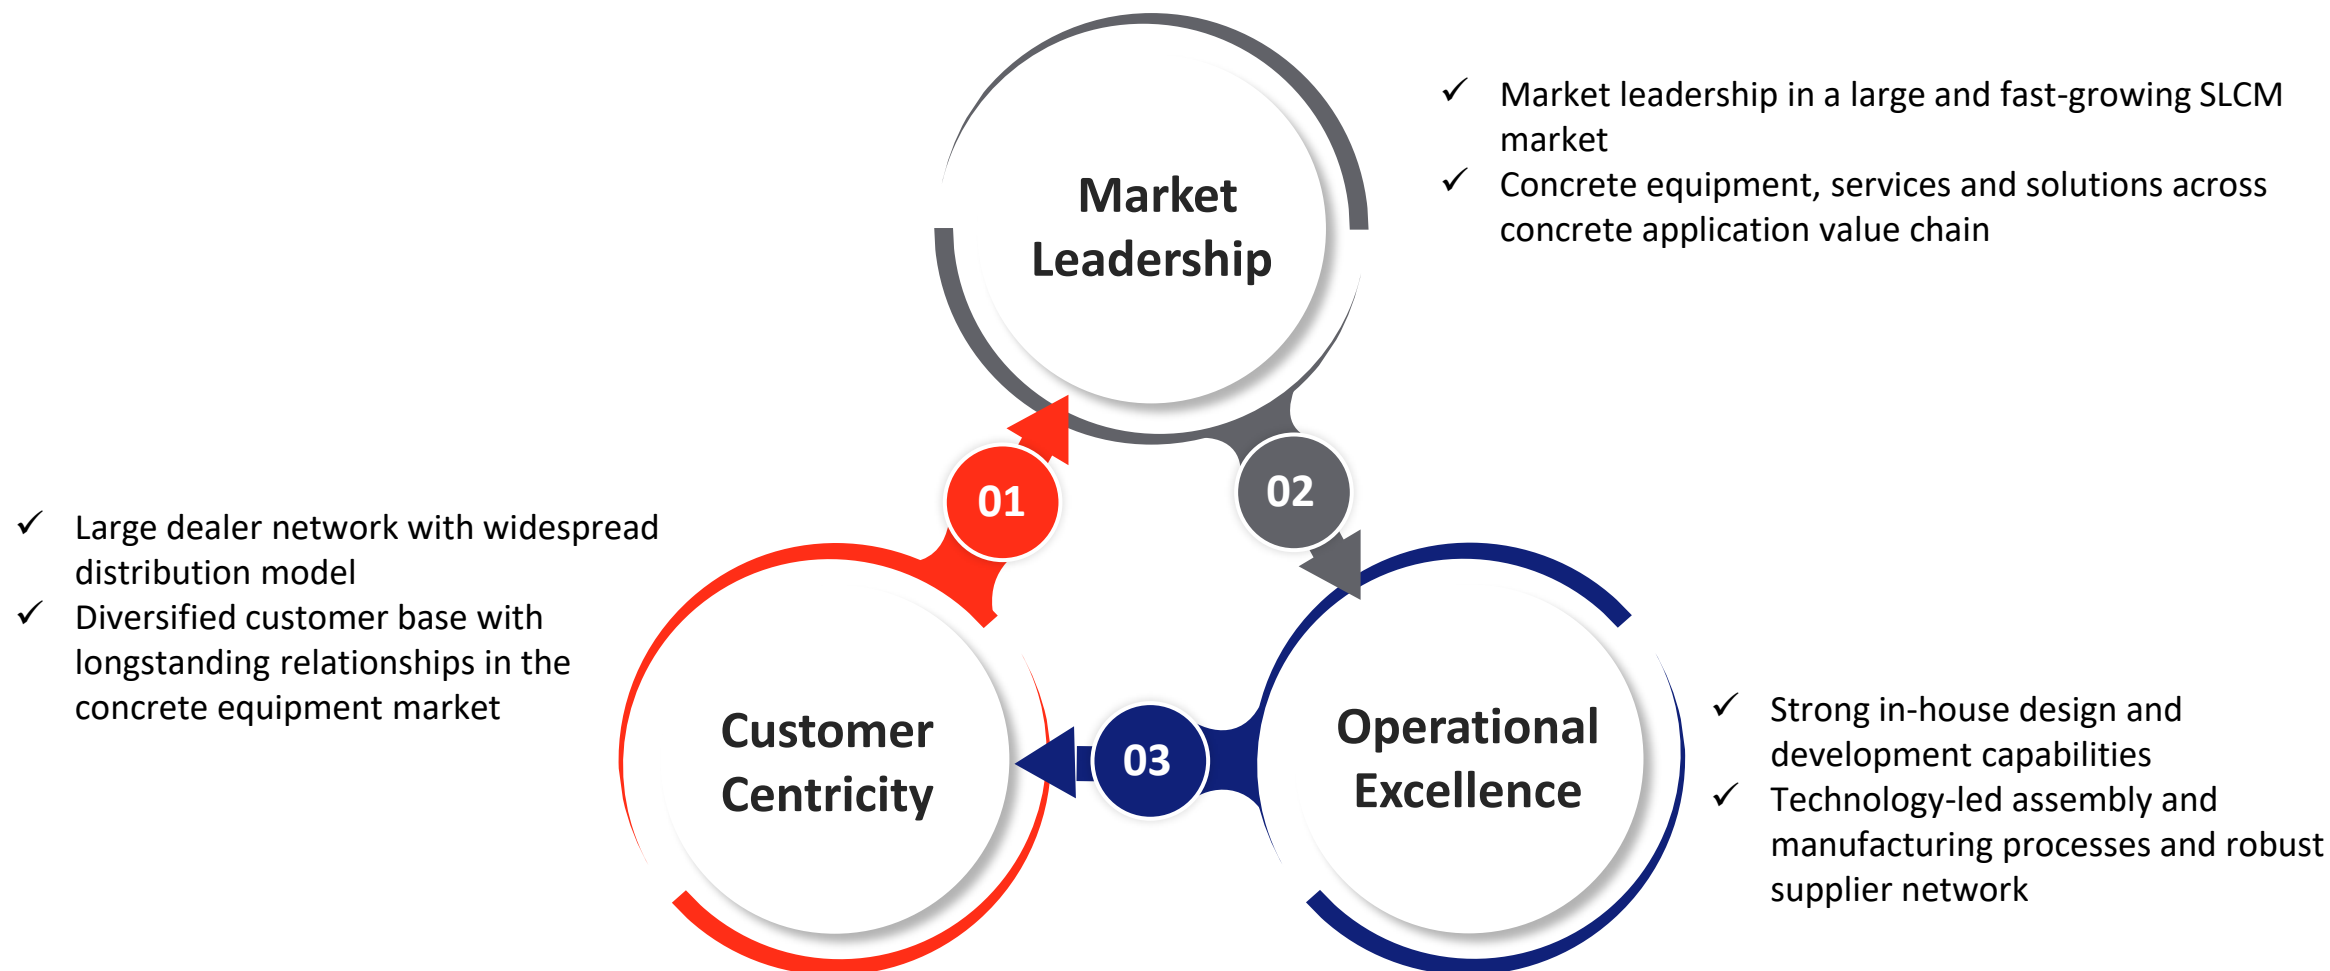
Market Leadership

✓ Market leadership in a large and fast-growing SLCM market
✓ Concrete equipment, services and solutions across concrete application value chain

01

02

✓ Large dealer network with widespread distribution model
✓ Diversified customer base with longstanding relationships in the concrete equipment market

Customer Centricity

03

Operational Excellence

✓ Strong in-house design and development capabilities
✓ Technology-led assembly and manufacturing processes and robust supplier network